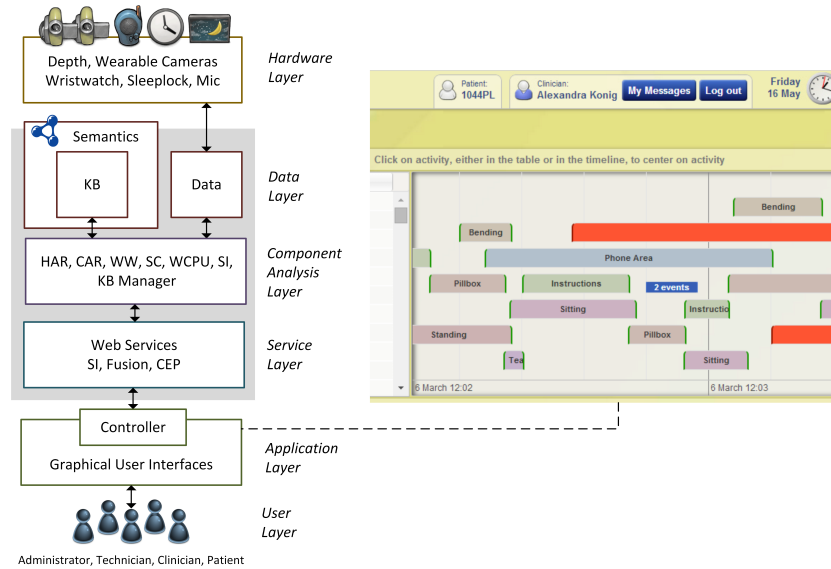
Depth, Wearable Cameras
Wristwatch, Sleeplock, Mic

Hardware Layer

Semantics

KB

Data

Data Layer

HAR, CAR, WW, SC, WCPU, SI, KB Manager

Component Analysis Layer

Web Services
SI, Fusion, CEP

Service Layer

Controller

Graphical User Interfaces

Application Layer

User Layer

Administrator, Technician, Clinician, Patient

Patient: 1044PL

Clinician: Alexandra Konig

My Messages

Log out

Friday 16 May

Click on activity, either in the table or in the timeline, to center on activity

Bending

Bending

Phone Area

Pillbox

Instructions

2 events

Sitting

Instructio

Standing

Pillbox

Tea

Sitting

6 March 12:02

6 March 12:03